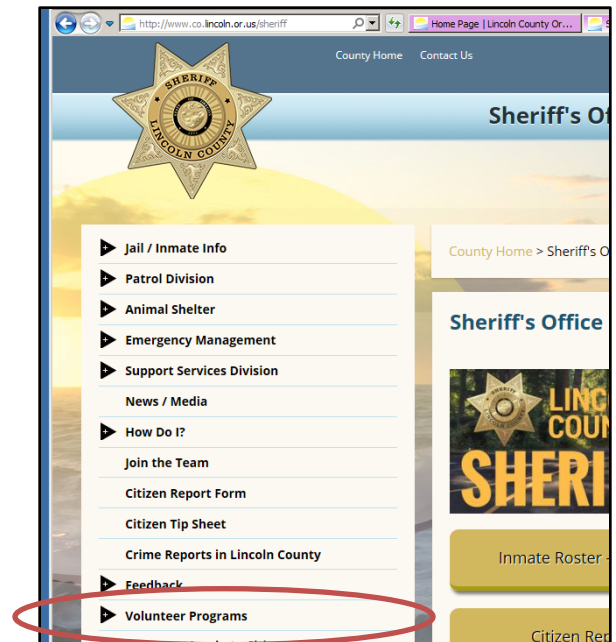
http://www.co.lincoln.or.us/sheriff

Home Page | Lincoln County Or...

County Home Contact Us

SHERIFF
LINCOLN COUNTY

Sheriff's Of

Jail / Inmate Info
Patrol Division
Animal Shelter
Emergency Management
Support Services Division
News / Media
How Do I?
Join the Team
Citizen Report Form
Citizen Tip Sheet
Crime Reports in Lincoln County
Feedback
Volunteer Programs

County Home > Sheriff's O

Sheriff's Office

LINC
COUN
SHERI

Inmate Roster -

Citizen Ret